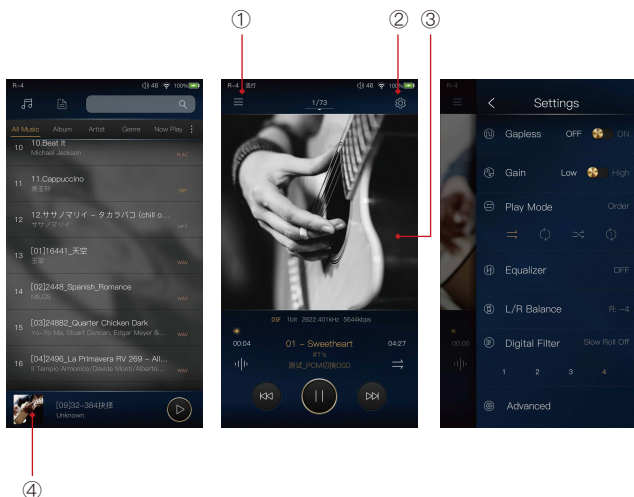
①
②
③

R-4 46 100%

All Music Album Artist Genre Now Play

10 10.Beat It
Michael Jackson FLAC

11 11.Cappuccino
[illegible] DSF

12 12.サザノマリイ - タカラバコ (chill o...
サザノマリイ MP3

13 [01]16441_天空
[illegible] WAV

14 [02]2448_Spanish_Romance
MLCD WAV

15 [03]24882_Quarter Chicken Dark
Yo-Yo Ma, Stuart Duncan, Edgar Meyer &... WAV

16 [04]2496_La Primavera RV 269 - All...
Il Tempio Armonico/Davide Monti/Alberto... WAV

[09]32-384抉择
Unknown

R-4 46 100%
1/73

DSF 1bit 2822.401kHz 5644kbps
00:04 01 – Sweetheart 04:27
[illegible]
测试_PCM切换DSD

R-4
Settings
Gapless OFF ON
Gain Low High
Play Mode Order
Equalizer OFF
L/R Balance R: -4
Digital Filter Slow Roll Off
1 2 3 4
Advanced

④